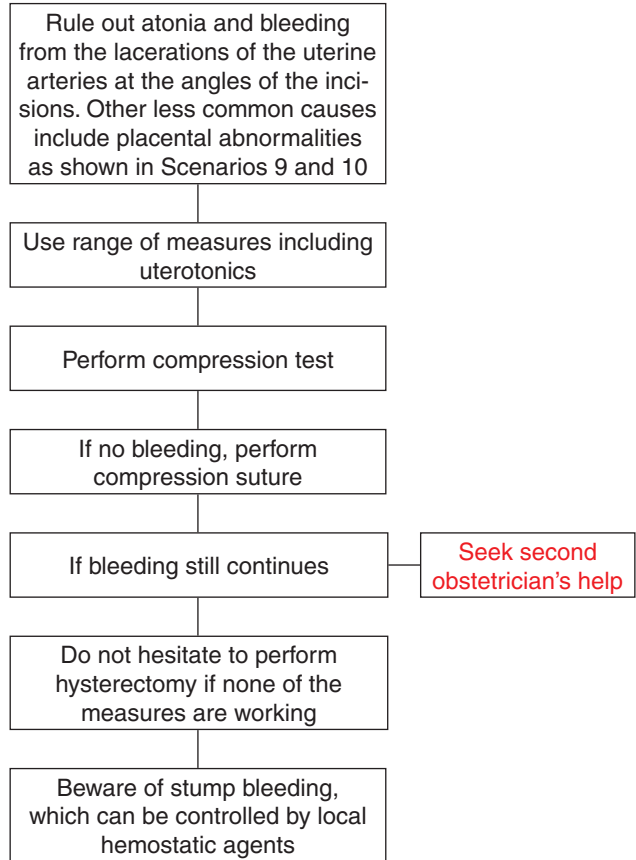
Rule out atonia and bleeding from the lacerations of the uterine arteries at the angles of the incisions. Other less common causes include placental abnormalities as shown in Scenarios 9 and 10

Use range of measures including uterotonics

Perform compression test

If no bleeding, perform compression suture

If bleeding still continues

Seek second obstetrician's help

Do not hesitate to perform hysterectomy if none of the measures are working

Beware of stump bleeding, which can be controlled by local hemostatic agents